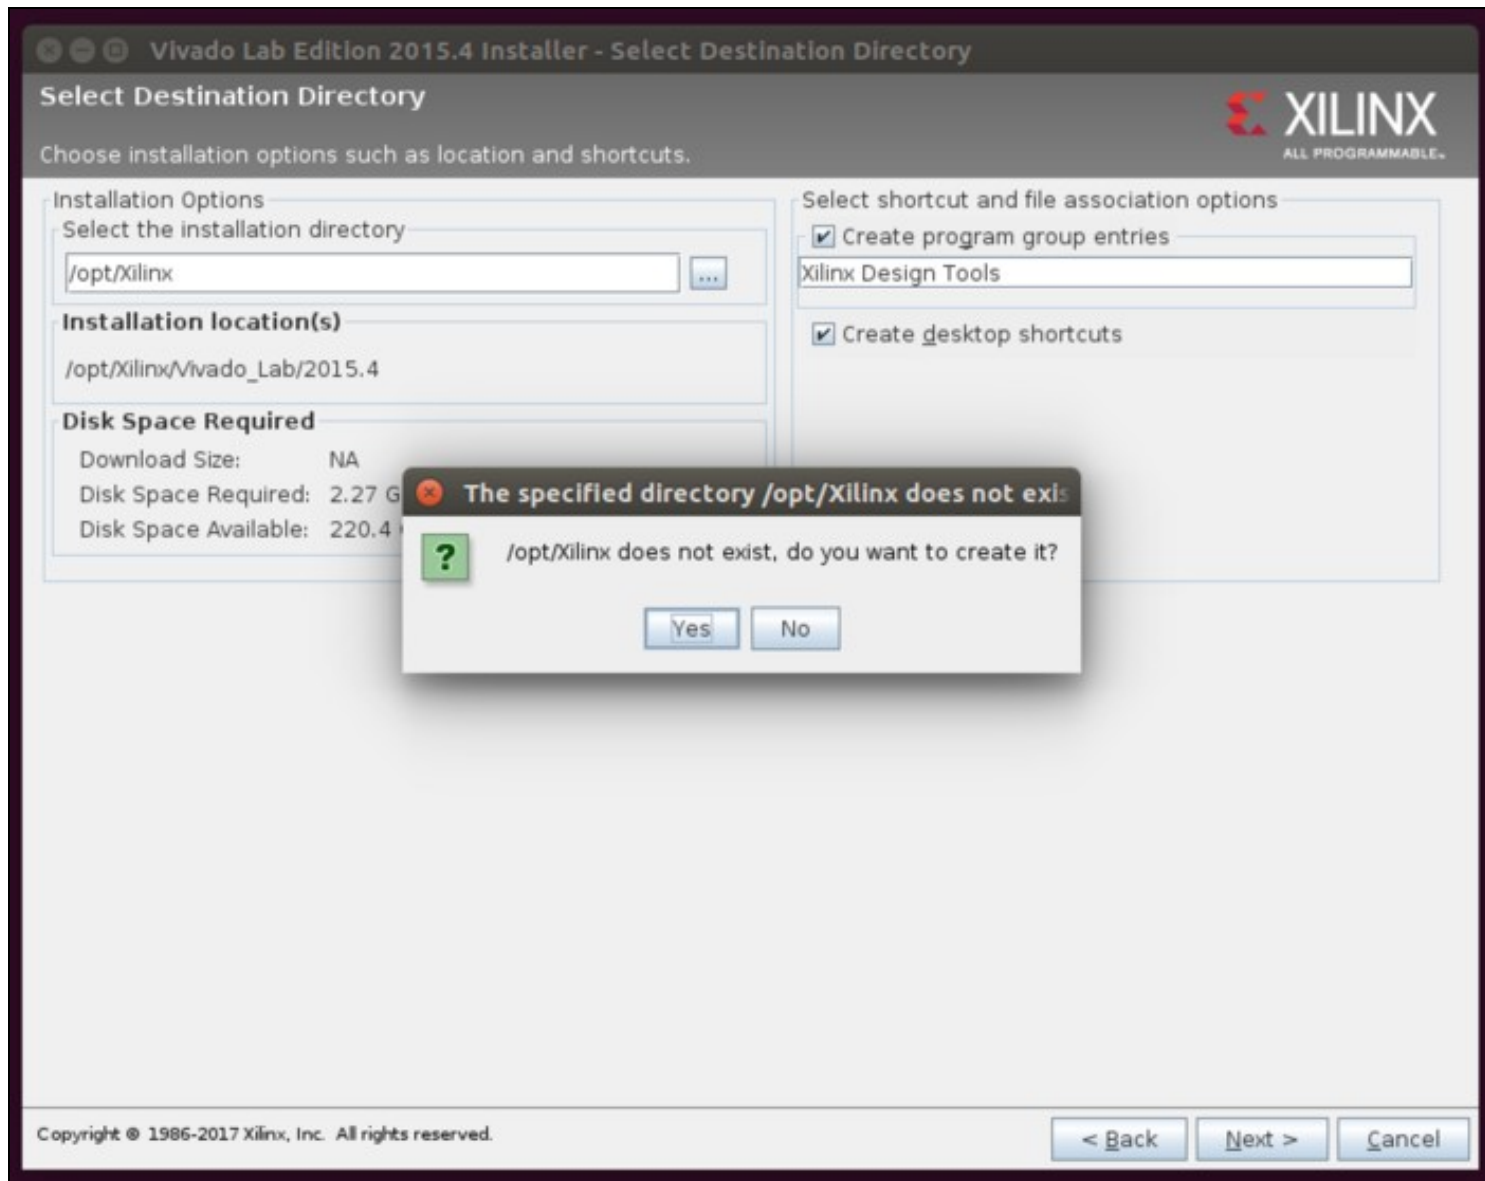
Vivado Lab Edition 2015.4 Installer - Select Destination Directory

Select Destination Directory

Choose installation options such as location and shortcuts.

XILINX
ALL PROGRAMMABLE.

Installation Options
Select the installation directory
/opt/Xilinx
...

Installation location(s)
/opt/Xilinx/Vivado_Lab/2015.4

Disk Space Required
Download Size: NA
Disk Space Required: 2.27 G
Disk Space Available: 220.4

Select shortcut and file association options
Create program group entries
Xilinx Design Tools
Create desktop shortcuts

The specified directory /opt/Xilinx does not exis

?

/opt/Xilinx does not exist, do you want to create it?

Yes No

Copyright © 1986-2017 Xilinx, Inc. All rights reserved.

< Back Next > Cancel